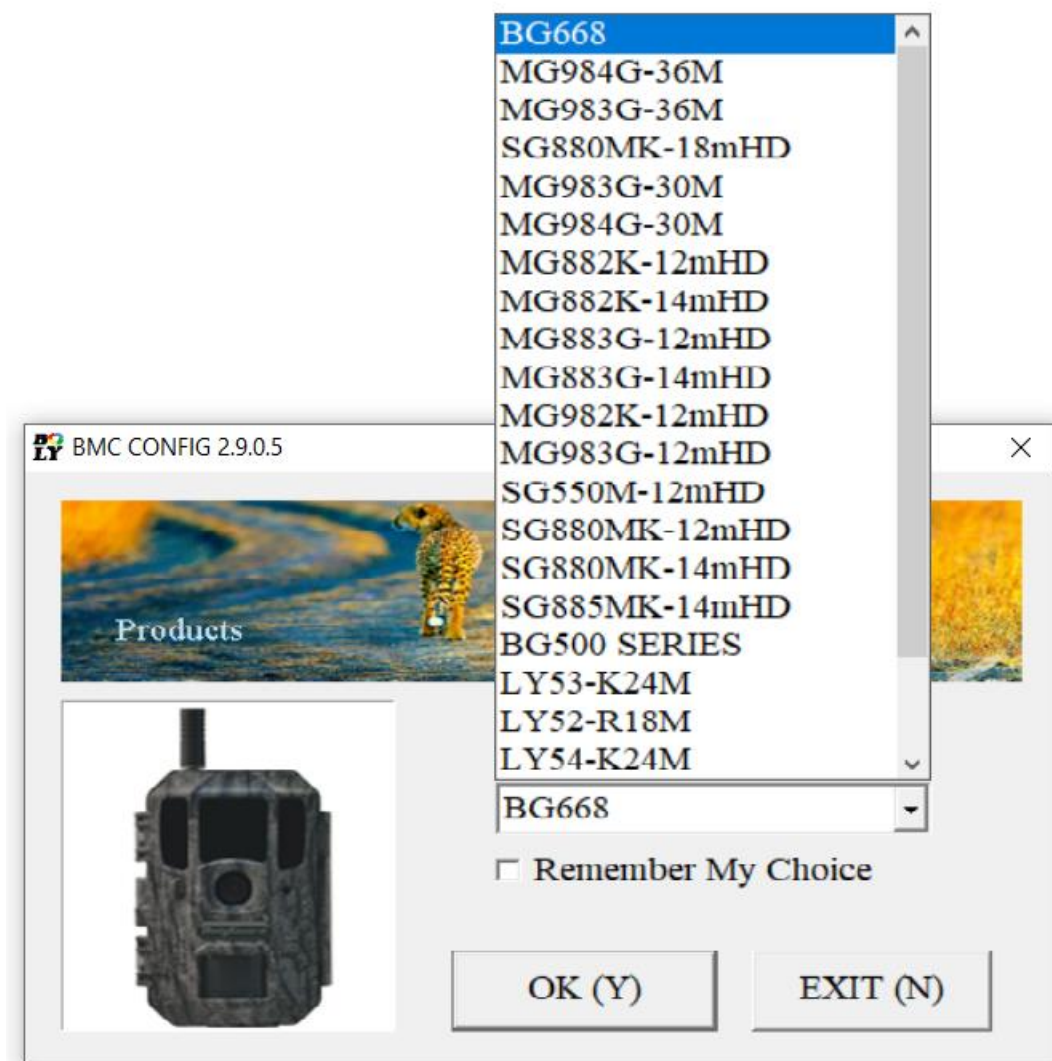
BG668
MG984G-36M
MG983G-36M
SG880MK-18mHD
MG983G-30M
MG984G-30M
MG882K-12mHD
MG882K-14mHD
MG883G-12mHD
MG883G-14mHD
MG982K-12mHD
MG983G-12mHD
SG550M-12mHD
SG880MK-12mHD
SG880MK-14mHD
SG885MK-14mHD
BG500 SERIES
LY53-K24M
LY52-R18M
LY54-K24M

BG LY BMC CONFIG 2.9.0.5

Products

BG668

Remember My Choice

OK (Y)

EXIT (N)